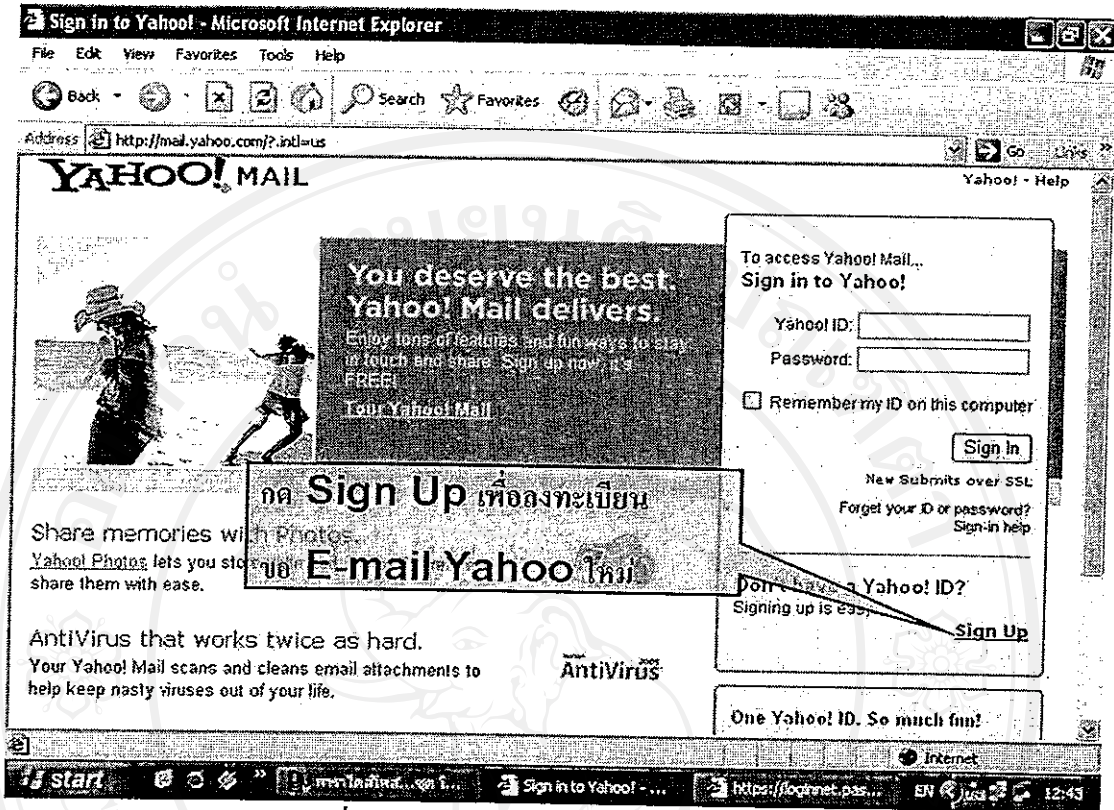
Sign in to Yahoo! - Microsoft Internet Explorer

File Edit View Favorites Tools Help

Back Search Favorites

Address http://mail.yahoo.com/?.intl=us

Go Links

YAHOO! MAIL

Yahoo! - Help

You deserve the best. Yahoo! Mail delivers.

Enjoy tons of features and fun ways to stay in touch and share. Sign up now, it's FREE!

Tour Yahoo! Mail

To access Yahoo! Mail... Sign in to Yahoo!

Yahoo! ID:

Password:

Remember my ID on this computer

Sign In

New Submits over SSL

Forget your ID or password? Sign-in help

กด Sign Up เพื่อลงทะเบียน ขอ E-mail Yahoo ใหม่

Share memories wi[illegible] Photos.

Yahoo! Photos lets you sto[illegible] share them with ease.

Don't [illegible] a Yahoo! ID?

Signing up is eas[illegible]

Sign Up

AntiVirus that works twice as hard.

Your Yahoo! Mail scans and cleans email attachments to help keep nasty viruses out of your life.

AntiVirus

One Yahoo! ID. So much fun!

Internet

start

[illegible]

Sign in to Yahoo! - ...

https://loginnet.pas...

EN

12:43